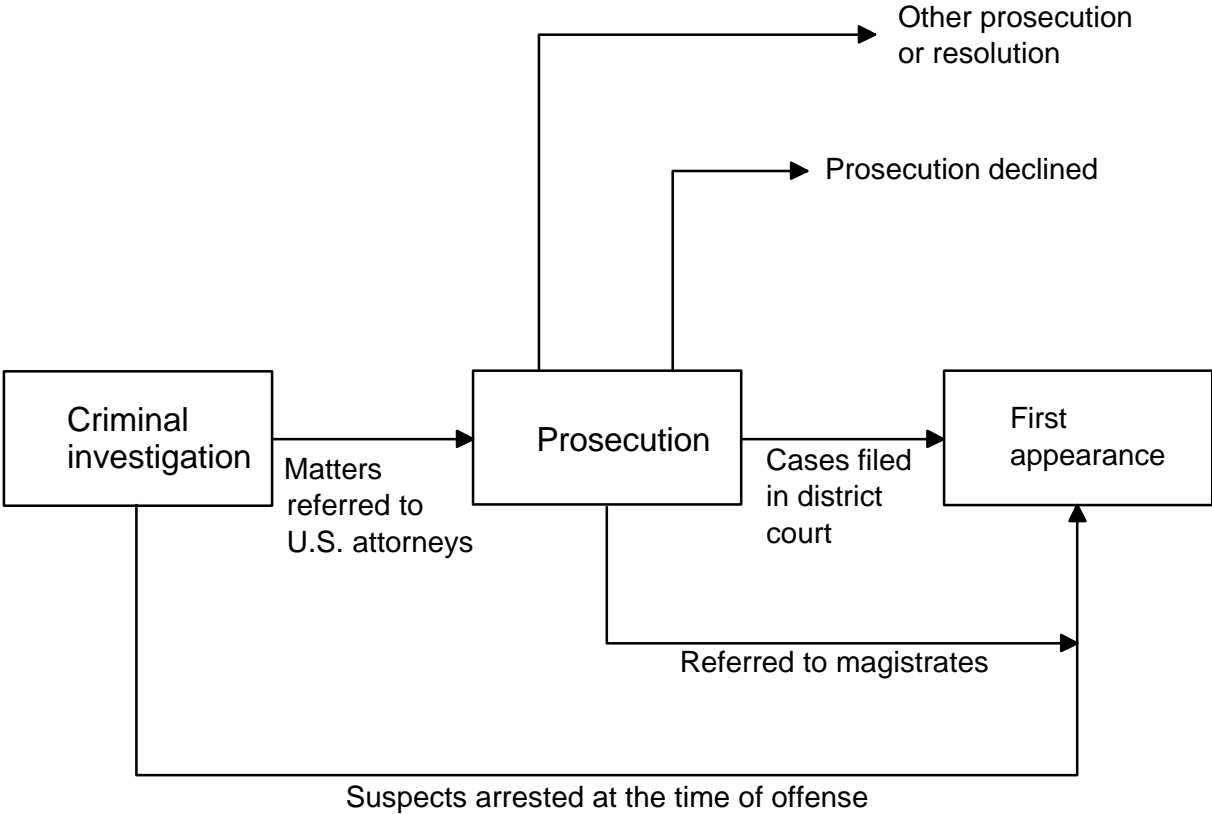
Other prosecution or resolution

Prosecution declined

Criminal investigation

Matters referred to U.S. attorneys

Prosecution

Cases filed in district court

First appearance

Referred to magistrates

Suspects arrested at the time of offense